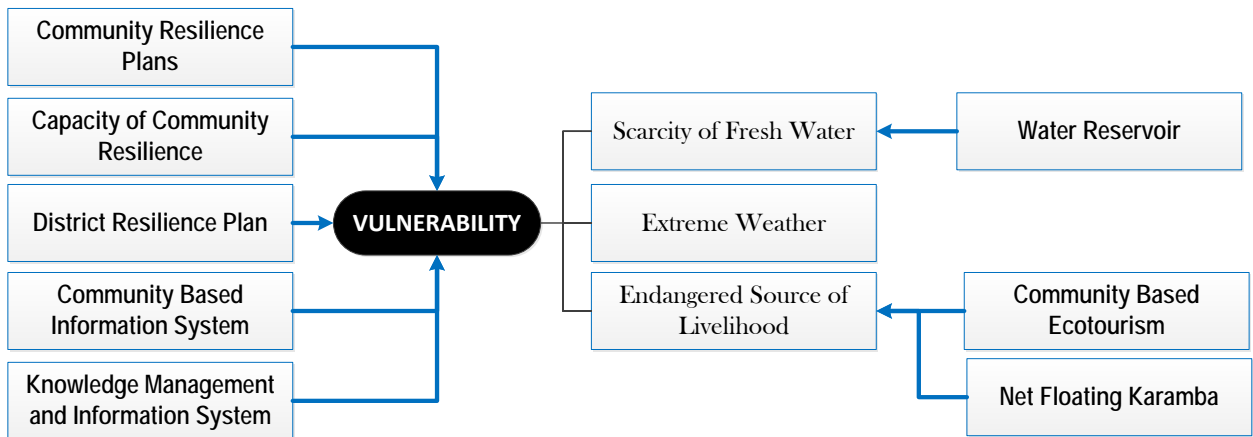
Community Resilience Plans

Capacity of Community Resilience

District Resilience Plan

Community Based Information System

Knowledge Management and Information System

VULNERABILITY

Scarcity of Fresh Water

Extreme Weather

Endangered Source of Livelihood

Water Reservoir

Community Based Ecotourism

Net Floating Karamba